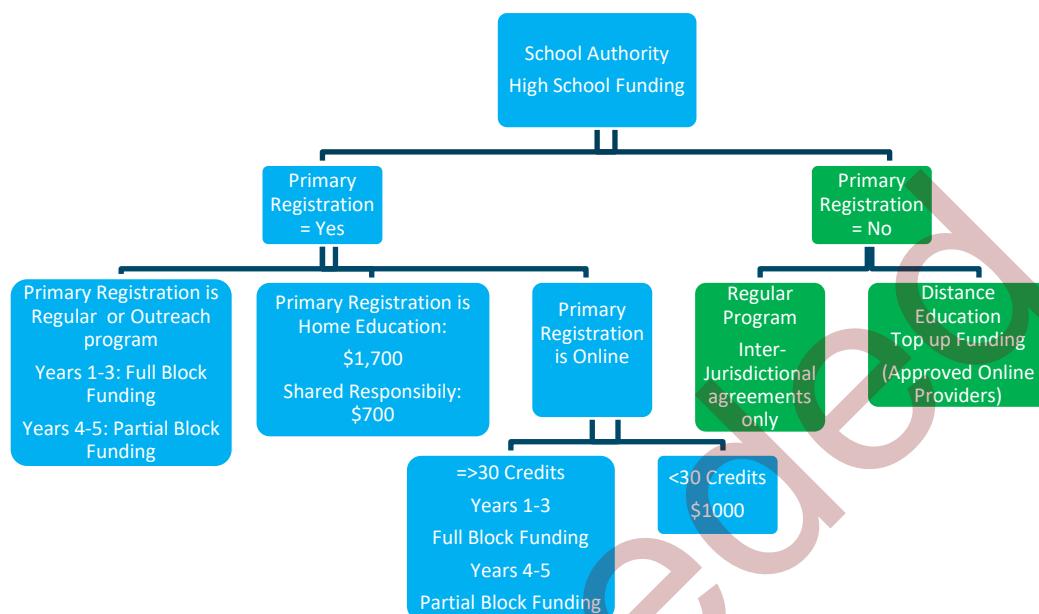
School Authority
High School Funding

Primary Registration = Yes

Primary Registration = No

Primary Registration is Regular or Outreach program

Years 1-3: Full Block Funding

Years 4-5: Partial Block Funding

Primary Registration is Home Education:

$1,700

Shared Responsibily: $700

Primary Registration is Online

Regular Program

Inter-Jurisdictional agreements only

Distance Education Top up Funding

(Approved Online Providers)

=>30 Credits

Years 1-3

Full Block Funding

Years 4-5

Partial Block Funding

<30 Credits

$1000